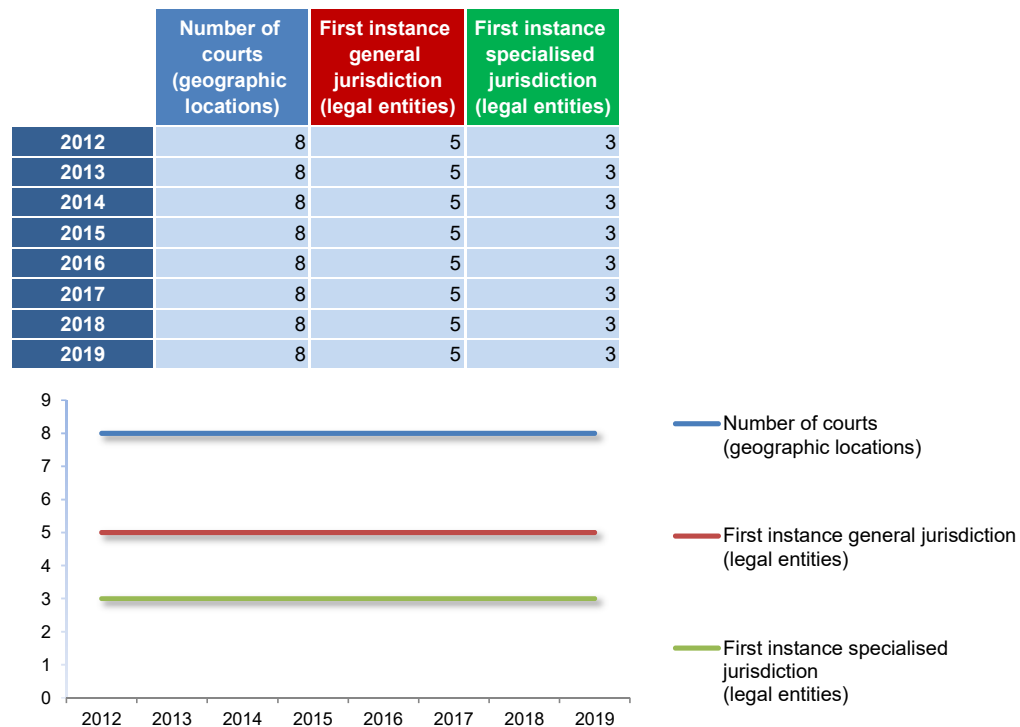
| | Number of courts (geographic locations) | First instance general jurisdiction (legal entities) | First instance specialised jurisdiction (legal entities) |
|---|---|---|---|
| 2012 | 8 | 5 | 3 |
| 2013 | 8 | 5 | 3 |
| 2014 | 8 | 5 | 3 |
| 2015 | 8 | 5 | 3 |
| 2016 | 8 | 5 | 3 |
| 2017 | 8 | 5 | 3 |
| 2018 | 8 | 5 | 3 |
| 2019 | 8 | 5 | 3 |

9
8
7
6
5
4
3
2
1
0

2012 2013 2014 2015 2016 2017 2018 2019

Number of courts (geographic locations)

First instance general jurisdiction (legal entities)

First instance specialised jurisdiction (legal entities)